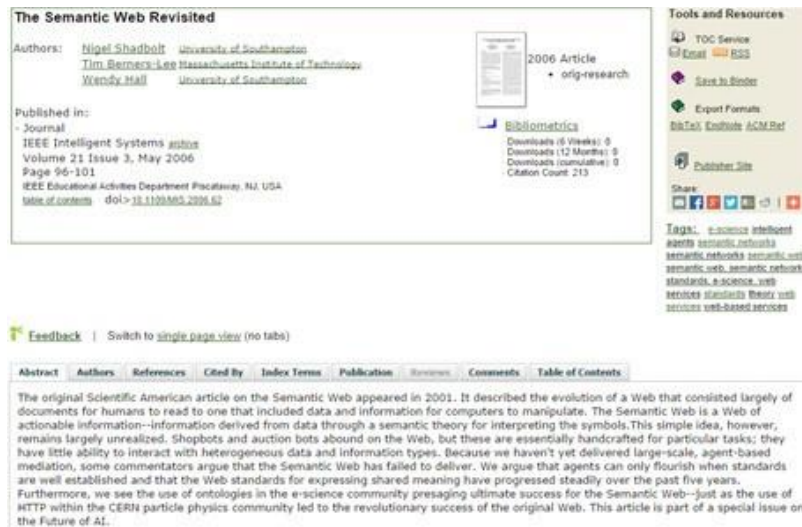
The Semantic Web Revisited

Authors: Nigel Shadbolt University of Southampton
Tim Berners-Lee Massachusetts Institute of Technology
Wendy Hall University of Southampton

2006 Article
• orig-research

Published in:
· Journal
IEEE Intelligent Systems archive
Volume 21 Issue 3, May 2006
Page 96-101
IEEE Educational Activities Department Piscataway, NJ, USA
table of contents doi>10.1109/MIS.2006.62

Bibliometrics
Downloads (6 Weeks): 0
Downloads (12 Months): 0
Downloads (cumulative): 0
Citation Count: 213

Tools and Resources
TOC Service
Email RSS
Save to Binder
Export Formats:
BibTeX EndNote ACM Ref
Publisher Site
Share:

Tags: e-science intelligent agents semantic networks semantic networks semantic web semantic web. semantic networks standards. e-science. web services standards theory web services web-based services

Feedback | Switch to single page view (no tabs)

Abstract Authors References Cited By Index Terms Publication Reviews Comments Table of Contents

The original Scientific American article on the Semantic Web appeared in 2001. It described the evolution of a Web that consisted largely of documents for humans to read to one that included data and information for computers to manipulate. The Semantic Web is a Web of actionable information--information derived from data through a semantic theory for interpreting the symbols.This simple idea, however, remains largely unrealized. Shopbots and auction bots abound on the Web, but these are essentially handcrafted for particular tasks; they have little ability to interact with heterogeneous data and information types. Because we haven't yet delivered large-scale, agent-based mediation, some commentators argue that the Semantic Web has failed to deliver. We argue that agents can only flourish when standards are well established and that the Web standards for expressing shared meaning have progressed steadily over the past five years. Furthermore, we see the use of ontologies in the e-science community presaging ultimate success for the Semantic Web--just as the use of HTTP within the CERN particle physics community led to the revolutionary success of the original Web. This article is part of a special issue on the Future of AI.